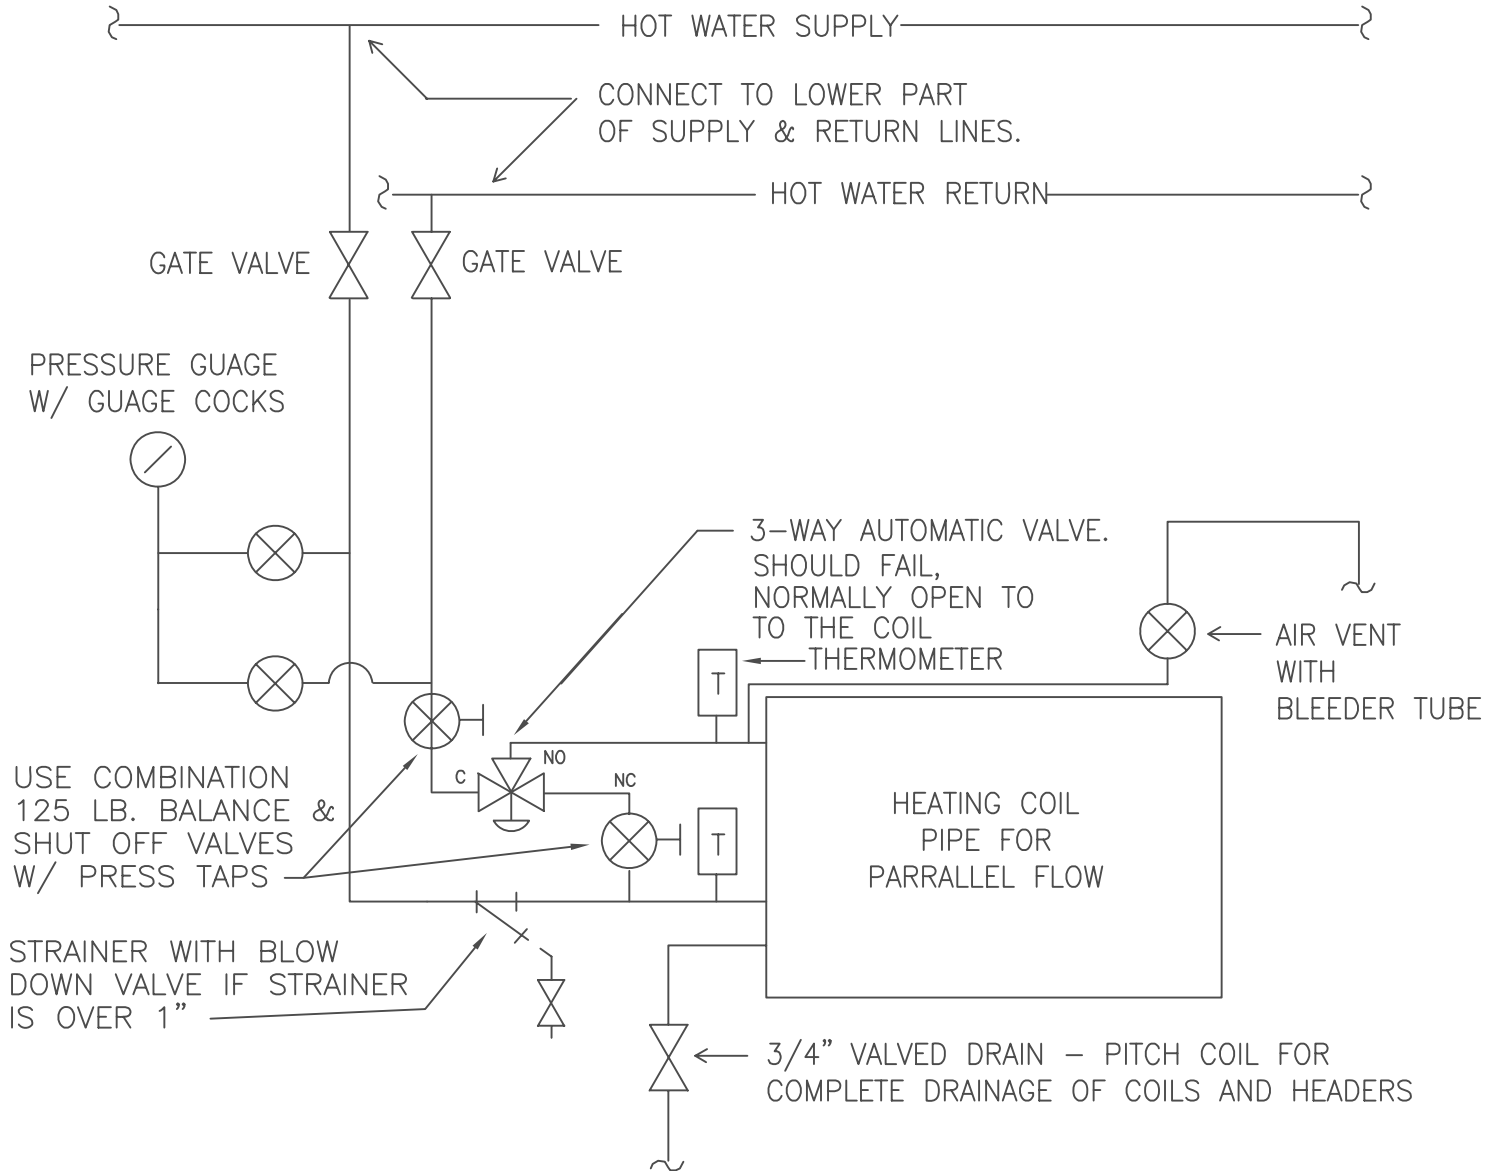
HOT WATER SUPPLY

CONNECT TO LOWER PART OF SUPPLY & RETURN LINES.

HOT WATER RETURN

GATE VALVE

GATE VALVE

PRESSURE GUAGE W/ GUAGE COCKS

3–WAY AUTOMATIC VALVE. SHOULD FAIL, NORMALLY OPEN TO TO THE COIL

T

THERMOMETER

AIR VENT WITH BLEEDER TUBE

NO

C

NC

T

USE COMBINATION 125 LB. BALANCE & SHUT OFF VALVES W/ PRESS TAPS

HEATING COIL PIPE FOR PARRALLEL FLOW

STRAINER WITH BLOW DOWN VALVE IF STRAINER IS OVER 1”

3/4” VALVED DRAIN – PITCH COIL FOR COMPLETE DRAINAGE OF COILS AND HEADERS